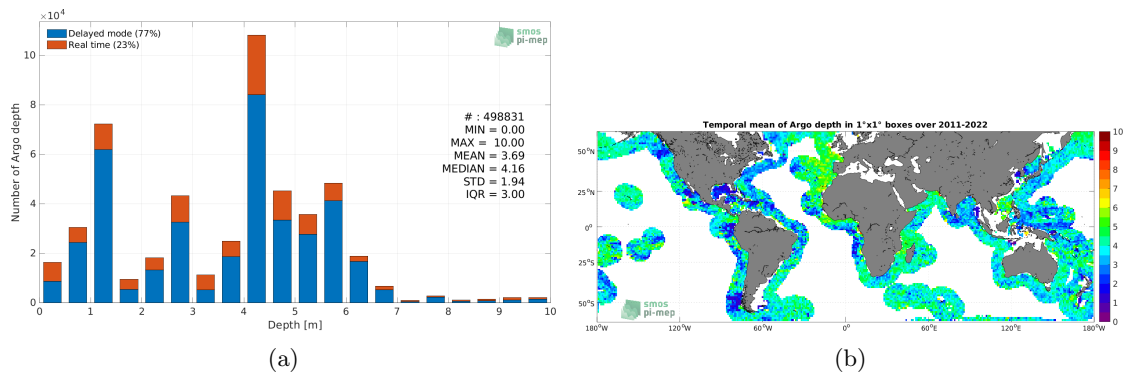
$\times10^4$

Delayed mode (77%)
Real time (23%)

smos
pi-mep

# : 498831
MIN = 0.00
MAX = 10.00
MEAN = 3.69
MEDIAN = 4.16
STD = 1.94
IQR = 3.00

Number of Argo depth

0
2
4
6
8
10

0 1 2 3 4 5 6 7 8 9 10

Depth [m]

(a)

Temporal mean of Argo depth in 1°x1° boxes over 2011-2022

50°N
25°N
0°
25°S
50°S

180°W 120°W 60°W 0° 60°E 120°E 180°W

smos
pi-mep

10
9
8
7
6
5
4
3
2
1
0

(b)